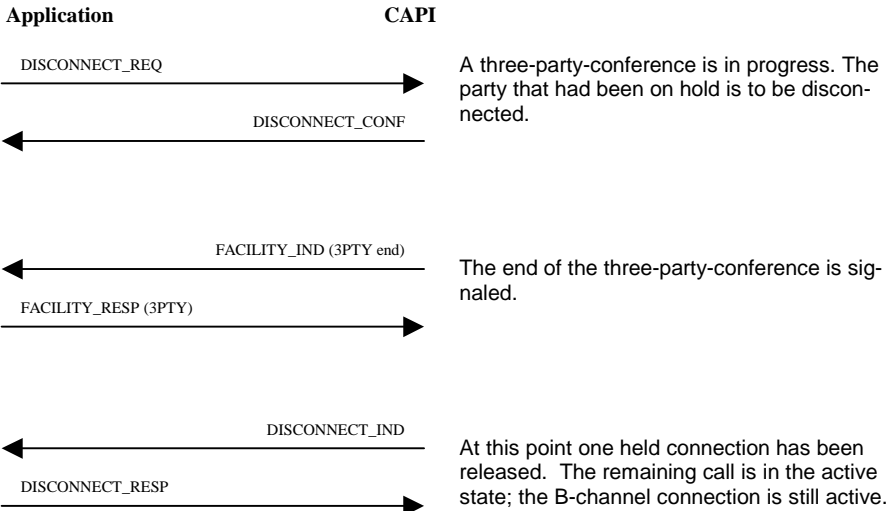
Application CAPI

DISCONNECT_REQ

DISCONNECT_CONF

A three-party-conference is in progress. The party that had been on hold is to be disconnected.

FACILITY_IND (3PTY end)

FACILITY_RESP (3PTY)

The end of the three-party-conference is signaled.

DISCONNECT_IND

DISCONNECT_RESP

At this point one held connection has been released. The remaining call is in the active state; the B-channel connection is still active.